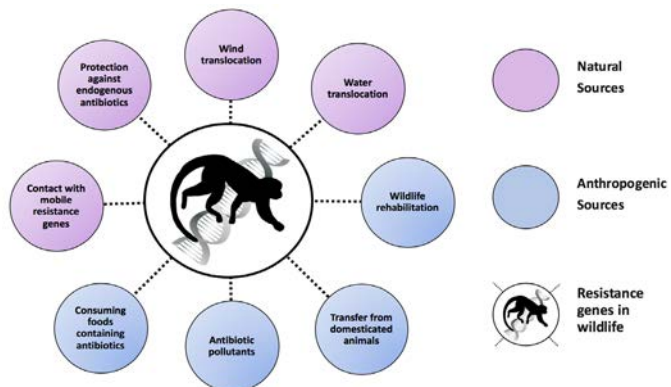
Wind translocation

Protection against endogenous antibiotics

Water translocation

Natural Sources

Contact with mobile resistance genes

Wildlife rehabilitation

Anthropogenic Sources

Consuming foods containing antibiotics

Antibiotic pollutants

Transfer from domesticated animals

Resistance genes in wildlife